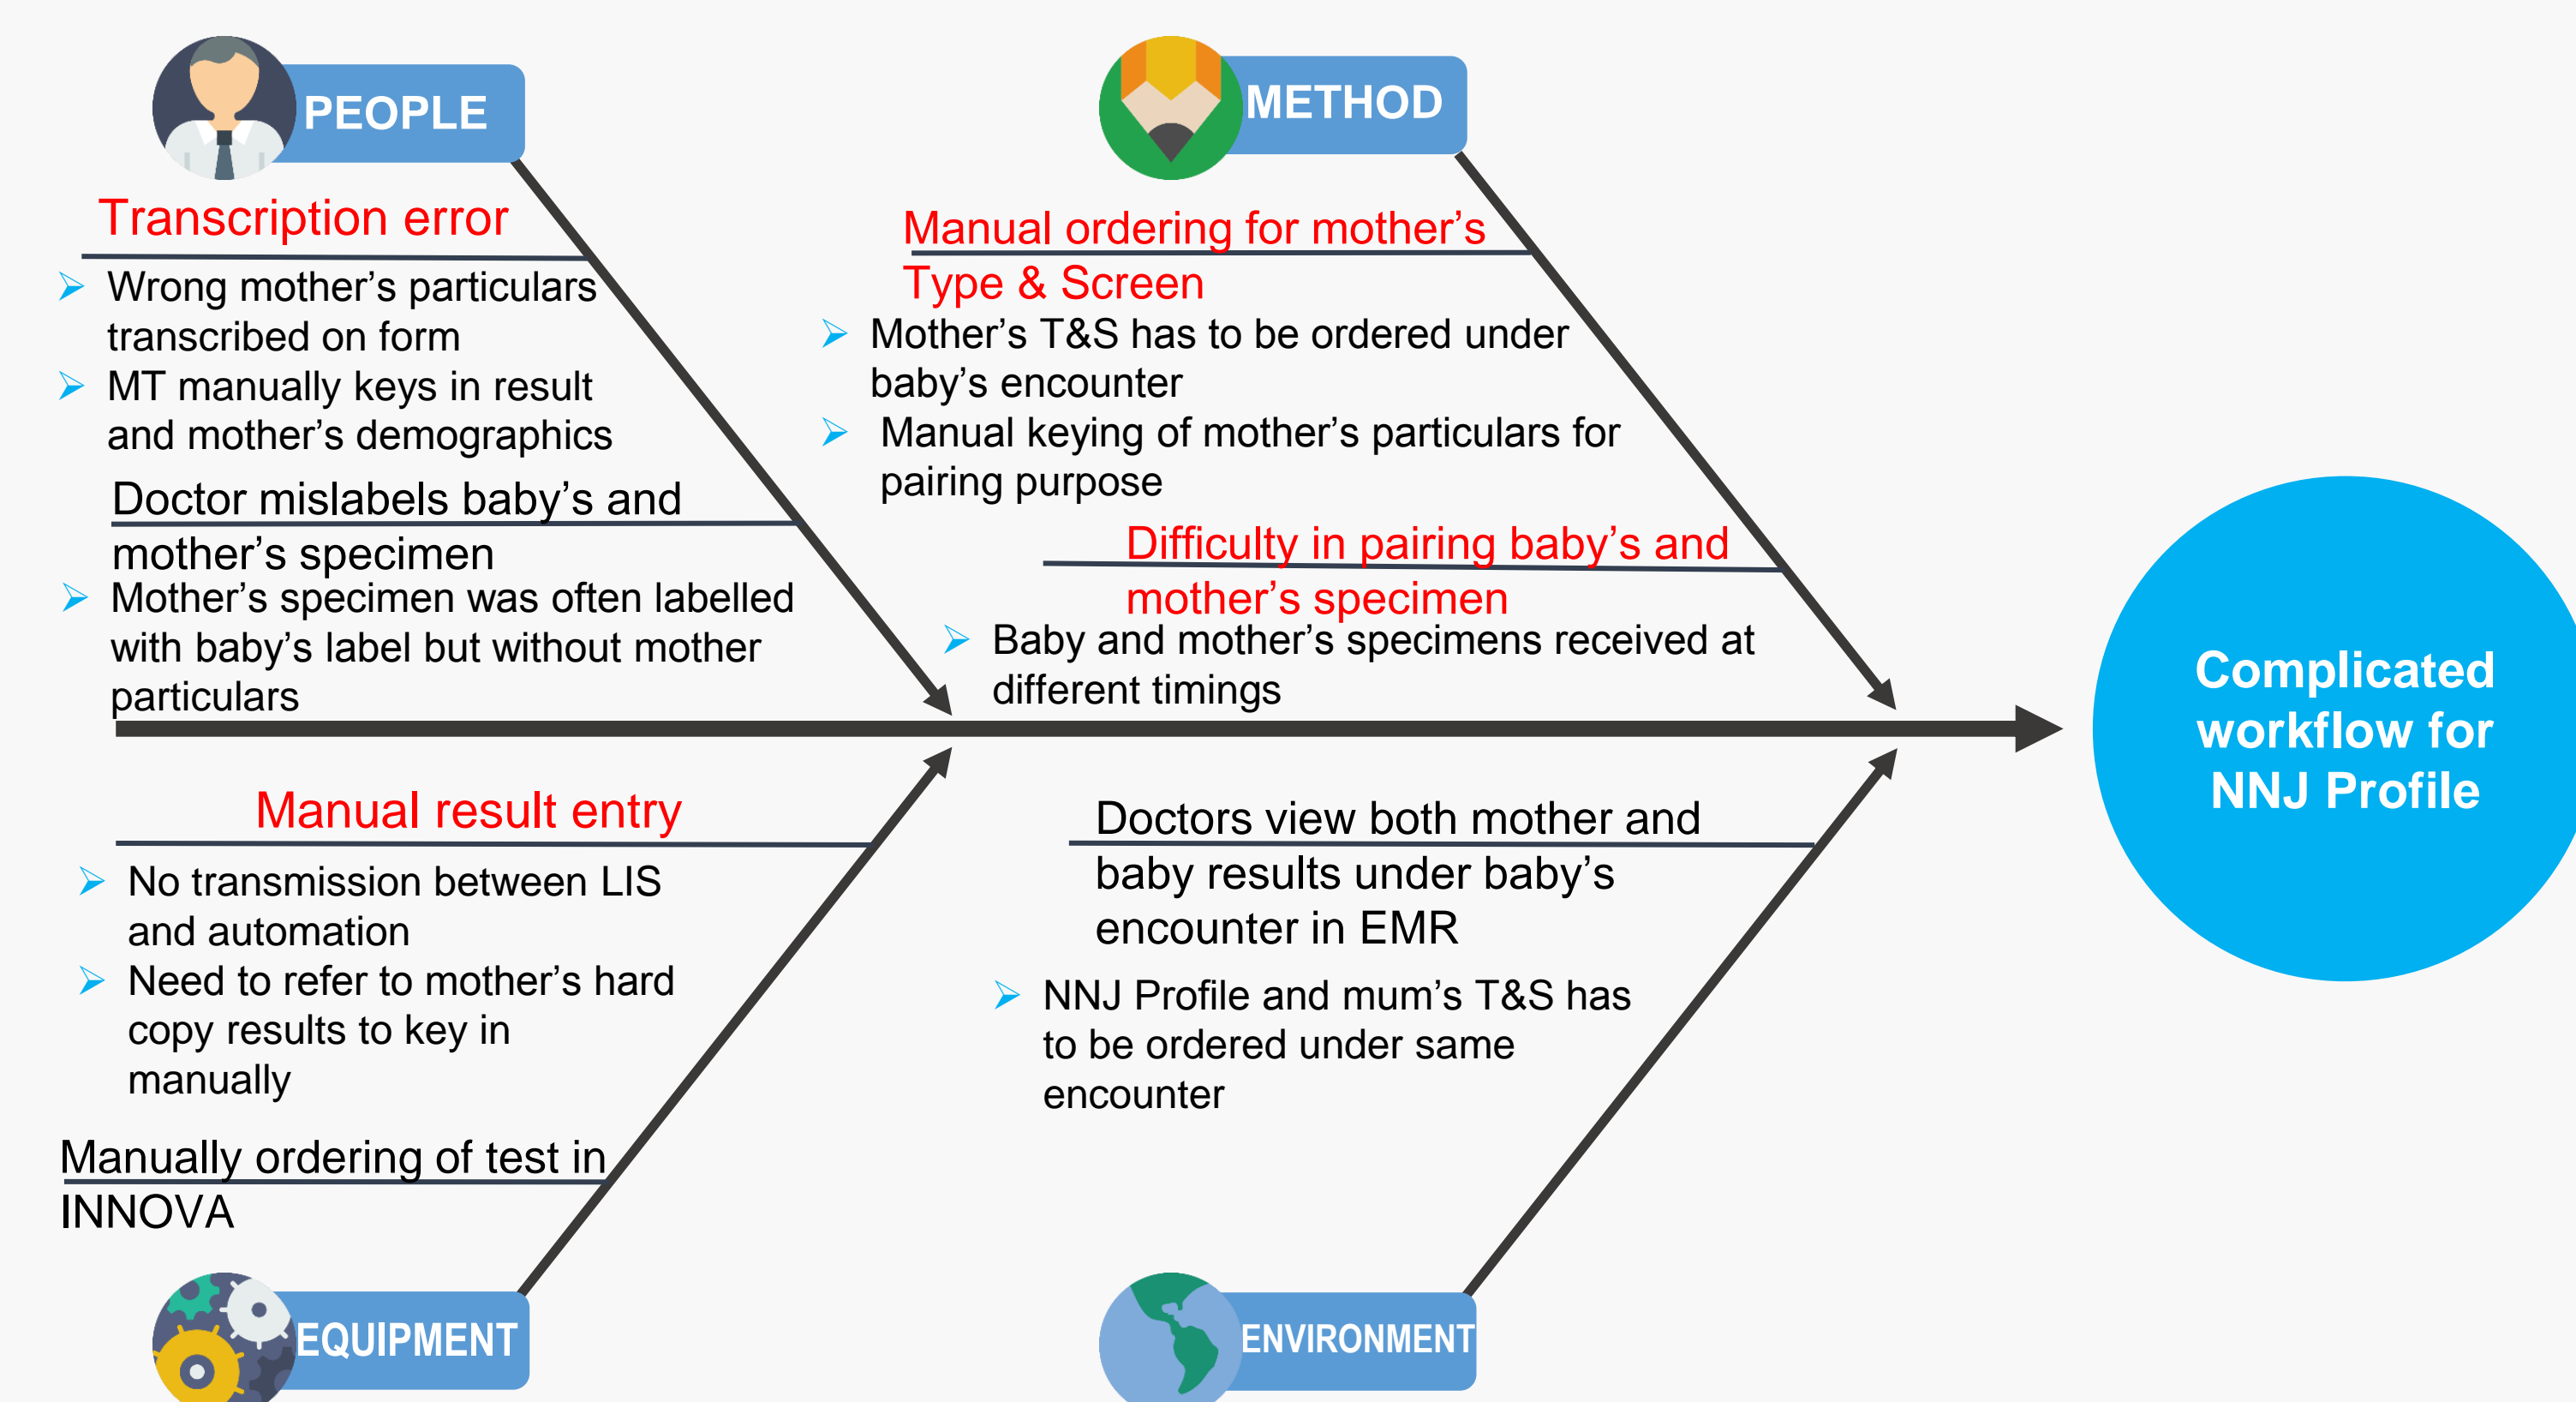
PEOPLE

Transcription error

Wrong mother's particulars transcribed on form

MT manually keys in result and mother's demographics

Doctor mislabels baby's and mother's specimen

Mother's specimen was often labelled with baby's label but without mother particulars

METHOD

Manual ordering for mother's Type & Screen

Mother's T&S has to be ordered under baby's encounter

Manual keying of mother's particulars for pairing purpose

Difficulty in pairing baby's and mother's specimen

Baby and mother's specimens received at different timings

Complicated workflow for NNJ Profile

Manual result entry

No transmission between LIS and automation

Need to refer to mother's hard copy results to key in manually

Manually ordering of test in INNOVA

EQUIPMENT

Doctors view both mother and baby results under baby's encounter in EMR

NNJ Profile and mum's T&S has to be ordered under same encounter

ENVIRONMENT